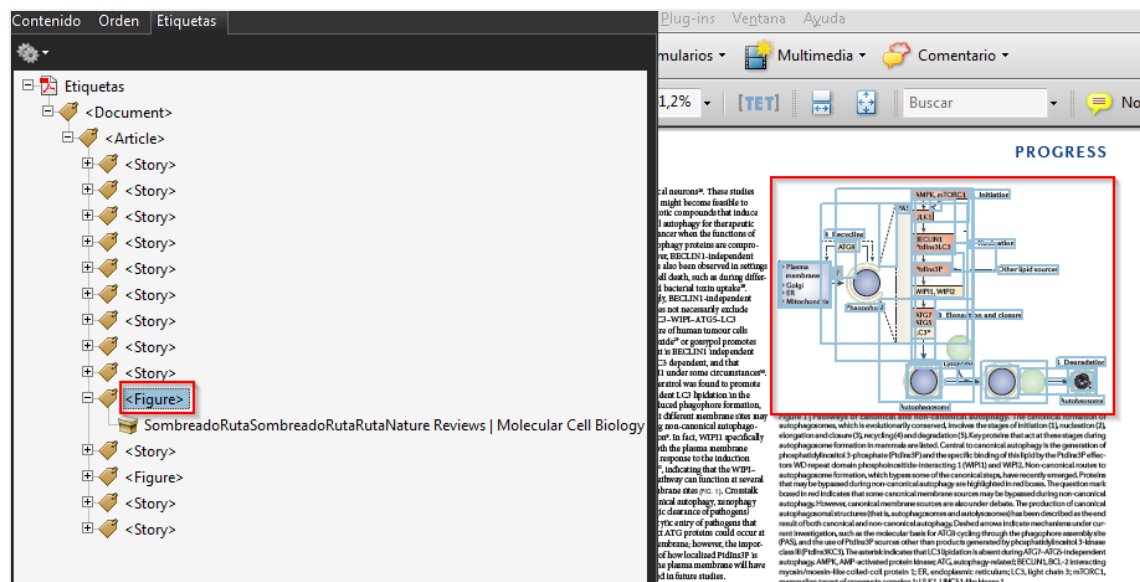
Contenido Orden Etiquetas

Etiquetas
<Document>
<Article>
<Story>
<Story>
<Story>
<Story>
<Story>
<Story>
<Story>
<Story>
<Story>
<Figure>
SombreadoRutaSombreadoRutaRutaNature Reviews | Molecular Cell Biology
<Story>
<Figure>
<Story>
<Story>

Plug-ins Ventana Ayuda
mularios Multimedia Comentario
1,2% [TET] Buscar No

PROGRESS

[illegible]cal neurons. These studies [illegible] might become feasible to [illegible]tic compounds that induce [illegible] autophagy for therapeutic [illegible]ancer when the functions of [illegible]phagy proteins are compro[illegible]r, BECLIN1-independent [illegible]s also been observed in settings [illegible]ll death, such as during differ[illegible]d bacterial toxin uptake. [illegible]y, BECLIN1-independent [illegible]es not necessarily exclude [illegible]C3–WIPI–ATG5–LC3 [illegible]s of human tumour cells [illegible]xide or gossypol promotes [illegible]t is BECLIN1 independent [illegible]C3 dependent, and that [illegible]1 under some circumstances. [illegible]eratrol was found to promote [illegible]dent LC3 lipidation in the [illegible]duced phagophore formation, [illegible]t different membrane sites may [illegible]g non-canonical autophago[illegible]s. In fact, WIPI1 specifically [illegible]th the plasma membrane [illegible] response to the induction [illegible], indicating that the WIPI–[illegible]athway can function at several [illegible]brane sites. Crosstalk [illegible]nical autophagy, xenophagy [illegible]ic clearance of pathogens) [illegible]ytic entry of pathogens that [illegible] ATG proteins could occur at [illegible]mbrane; however, the impor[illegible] of how localized PtdIns3P is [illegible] the plasma membrane will have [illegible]ed in future studies.

AMPK, mTORC1 Initiation
ULK1
PAS
BECLIN1 PtdIns3KC3
Nucleation
Recycling
ATG9
Plasma membrane
Golgi
ER
Mitochondria
PtdIns3P
Other lipid sources
WIPI1, WIPI2
Phagophore
ATG7 ATG5
LC3
Elongation and closure
Lysosome
Degradation
Autophagosome
Autolysosome

Figure 1 | Pathways of canonical and non-canonical autophagy. The canonical formation of autophagosomes, which is evolutionarily conserved, involves the stages of initiation (1), nucleation (2), elongation and closure (3), recycling (4) and degradation (5). Key proteins that act at these stages during autophagosome formation in mammals are listed. Central to canonical autophagy is the generation of phosphatidylinositol 3-phosphate (PtdIns3P) and the specific binding of this lipid by the PtdIns3P effectors WD repeat domain phosphoinositide-interacting 1 (WIPI1) and WIPI2. Non-canonical routes to autophagosome formation, which bypass some of the canonical steps, have recently emerged. Proteins that may be bypassed during non-canonical autophagy are highlighted in red boxes. The question mark boxed in red indicates that some canonical membrane sources may be bypassed during non-canonical autophagy. However, canonical membrane sources are also under debate. The production of canonical autophagosomal structures (that is, autophagosomes and autolysosomes) has been described as the end result of both canonical and non-canonical autophagy. Dashed arrows indicate mechanisms under current investigation, such as the molecular basis for ATG9 cycling through the phagophore assembly site (PAS), and the use of PtdIns3P sources other than those produced by phosphatidylinositol 3-kinase class III (PtdIns3KC3). The asterisk indicates that LC3 lipidation is absent during ATG7–ATG5-independent autophagy. AMPK, AMP-activated protein kinase; ATG, autophagy-related; BECLIN1, BCL-2 interacting myosin/moesin-like coiled-coil protein 1; ER, endoplasmic reticulum; LC3, light chain 3; mTORC1, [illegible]